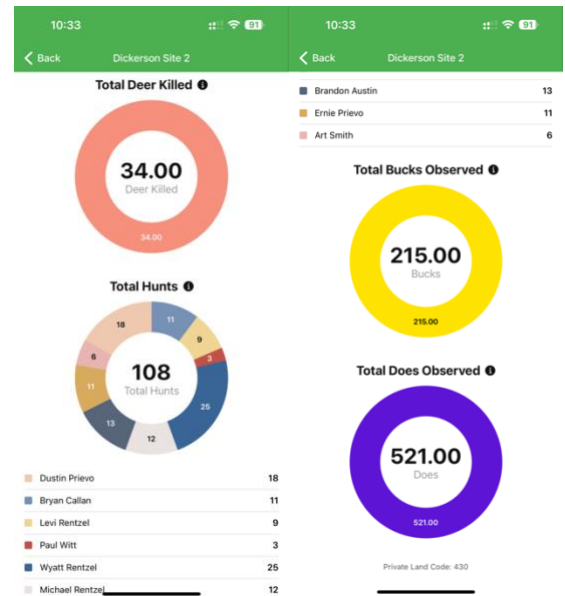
10:33 91

Back Dickerson Site 2

Total Deer Killed

34.00
Deer Killed

34.00

Total Hunts

108
Total Hunts

18 11 9 3 25 12 13 11 6

| | |
|---|---|
| Dustin Prievo | 18 |
| Bryan Callan | 11 |
| Levi Rentzel | 9 |
| Paul Witt | 3 |
| Wyatt Rentzel | 25 |
| Michael Rentzel | 12 |

10:33 91

Back Dickerson Site 2

| | |
|---|---|
| Brandon Austin | 13 |
| Ernie Prievo | 11 |
| Art Smith | 6 |

Total Bucks Observed

215.00
Bucks

215.00

Total Does Observed

521.00
Does

521.00

Private Land Code: 430